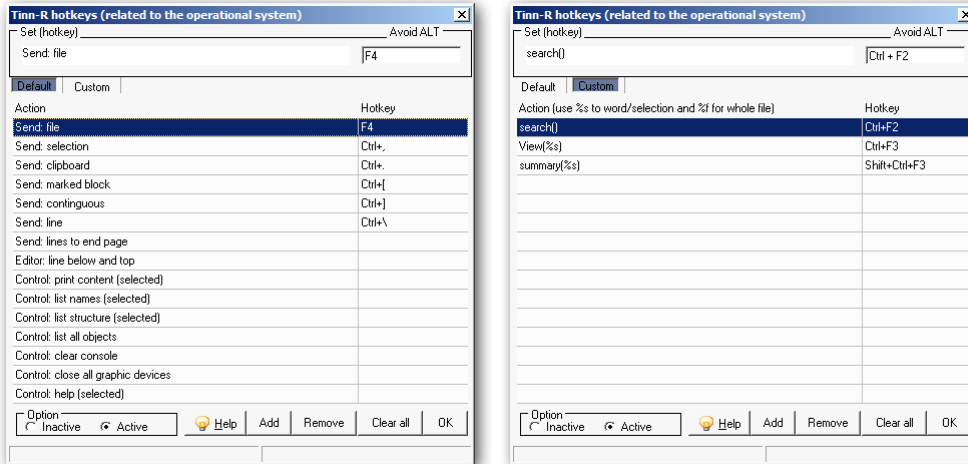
Tinn-R hotkeys (related to the operational system)

Set (hotkey)
Avoid ALT
Send: file
F4

Default
Custom

| Action | Hotkey |
|---|---|
| Send: file | F4 |
| Send: selection | Ctrl+, |
| Send: clipboard | Ctrl+. |
| Send: marked block | Ctrl+[ |
| Send: contiguous | Ctrl+] |
| Send: line | Ctrl+\ |
| Send: lines to end page | |
| Editor: line below and top | |
| Control: print content (selected) | |
| Control: list names (selected) | |
| Control: list structure (selected) | |
| Control: list all objects | |
| Control: clear console | |
| Control: close all graphic devices | |
| Control: help (selected) | |

Option
Inactive
Active
Help
Add
Remove
Clear all
OK

Tinn-R hotkeys (related to the operational system)

Set (hotkey)
Avoid ALT
search()
Ctrl + F2

Default
Custom

| Action (use %s to word/selection and %f for whole file) | Hotkey |
|---|---|
| search() | Ctrl+F2 |
| View(%s) | Ctrl+F3 |
| summary(%s) | Shift+Ctrl+F3 |

Option
Inactive
Active
Help
Add
Remove
Clear all
OK